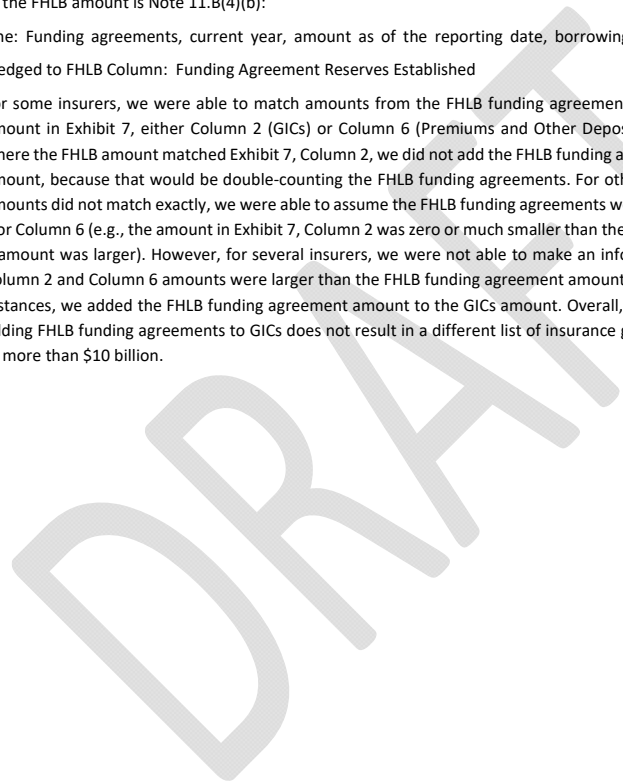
the FHLB amount is Note 11.B(4)(b):

ne: Funding agreements, current year, amount as of the reporting date, borrowing

edged to FHLB Column: Funding Agreement Reserves Established

r some insurers, we were able to match amounts from the FHLB funding agreemen mount in Exhibit 7, either Column 2 (GICs) or Column 6 (Premiums and Other Depos here the FHLB amount matched Exhibit 7, Column 2, we did not add the FHLB funding a mount, because that would be double-counting the FHLB funding agreements. For oth mounts did not match exactly, we were able to assume the FHLB funding agreements w or Column 6 (e.g., the amount in Exhibit 7, Column 2 was zero or much smaller than the amount was larger). However, for several insurers, we were not able to make an info olumn 2 and Column 6 amounts were larger than the FHLB funding agreement amount stances, we added the FHLB funding agreement amount to the GICs amount. Overall, ding FHLB funding agreements to GICs does not result in a different list of insurance g more than $10 billion.

DRAFT